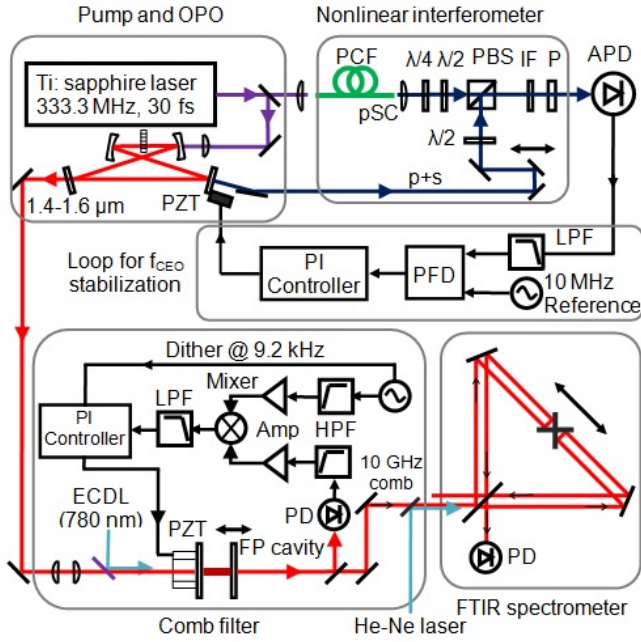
Pump and OPO

Nonlinear interferometer

Ti: sapphire laser
333.3 MHz, 30 fs

PCF

pSC

$\lambda/4$ $\lambda/2$ PBS IF P

APD

$\lambda/2$

p+s

1.4-1.6 μm

PZT

LPF

Loop for $f_{CEO}$ stabilization

PI Controller

PFD

10 MHz Reference

Dither @ 9.2 kHz

Mixer

LPF

PI Controller

Amp

HPF

10 GHz comb

ECDL (780 nm)

PZT

PD

FP cavity

Comb filter

He-Ne laser

PD

FTIR spectrometer